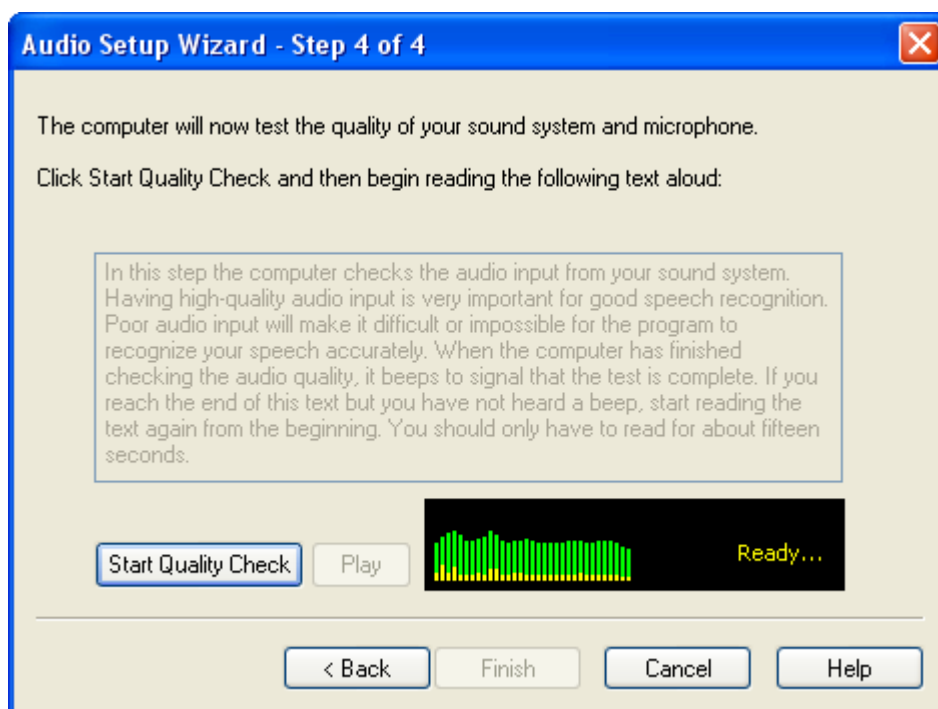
Audio Setup Wizard - Step 4 of 4

The computer will now test the quality of your sound system and microphone.

Click Start Quality Check and then begin reading the following text aloud:

In this step the computer checks the audio input from your sound system. Having high-quality audio input is very important for good speech recognition. Poor audio input will make it difficult or impossible for the program to recognize your speech accurately. When the computer has finished checking the audio quality, it beeps to signal that the test is complete. If you reach the end of this text but you have not heard a beep, start reading the text again from the beginning. You should only have to read for about fifteen seconds.

Start Quality Check

Play

Ready...

< Back

Finish

Cancel

Help